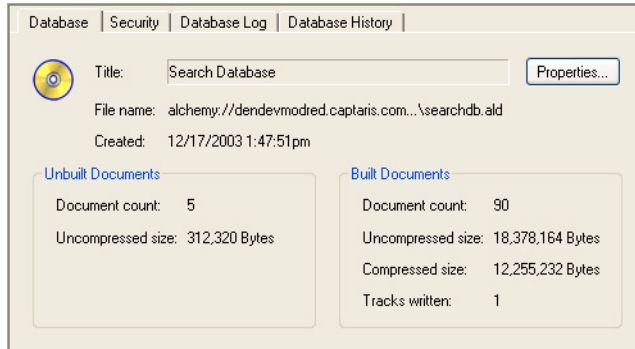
Database | Security | Database Log | Database History

Title: Search Database

Properties...

File name: alchemy://dendevmodred.captaris.com...\searchdb.ald

Created: 12/17/2003 1:47:51pm

Unbuilt Documents

Document count: 5

Uncompressed size: 312,320 Bytes

Built Documents

Document count: 90

Uncompressed size: 18,378,164 Bytes

Compressed size: 12,255,232 Bytes

Tracks written: 1